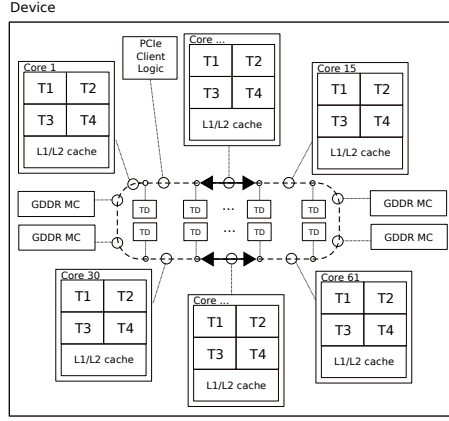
Device

PCIe Client Logic

Core 1
T1 T2
T3 T4
L1/L2 cache

Core ...
T1 T2
T3 T4
L1/L2 cache

Core 15
T1 T2
T3 T4
L1/L2 cache

GDDR MC
GDDR MC

TD TD ... TD TD
TD TD ... TD TD

GDDR MC
GDDR MC

Core 30
T1 T2
T3 T4
L1/L2 cache

Core ...
T1 T2
T3 T4
L1/L2 cache

Core 61
T1 T2
T3 T4
L1/L2 cache